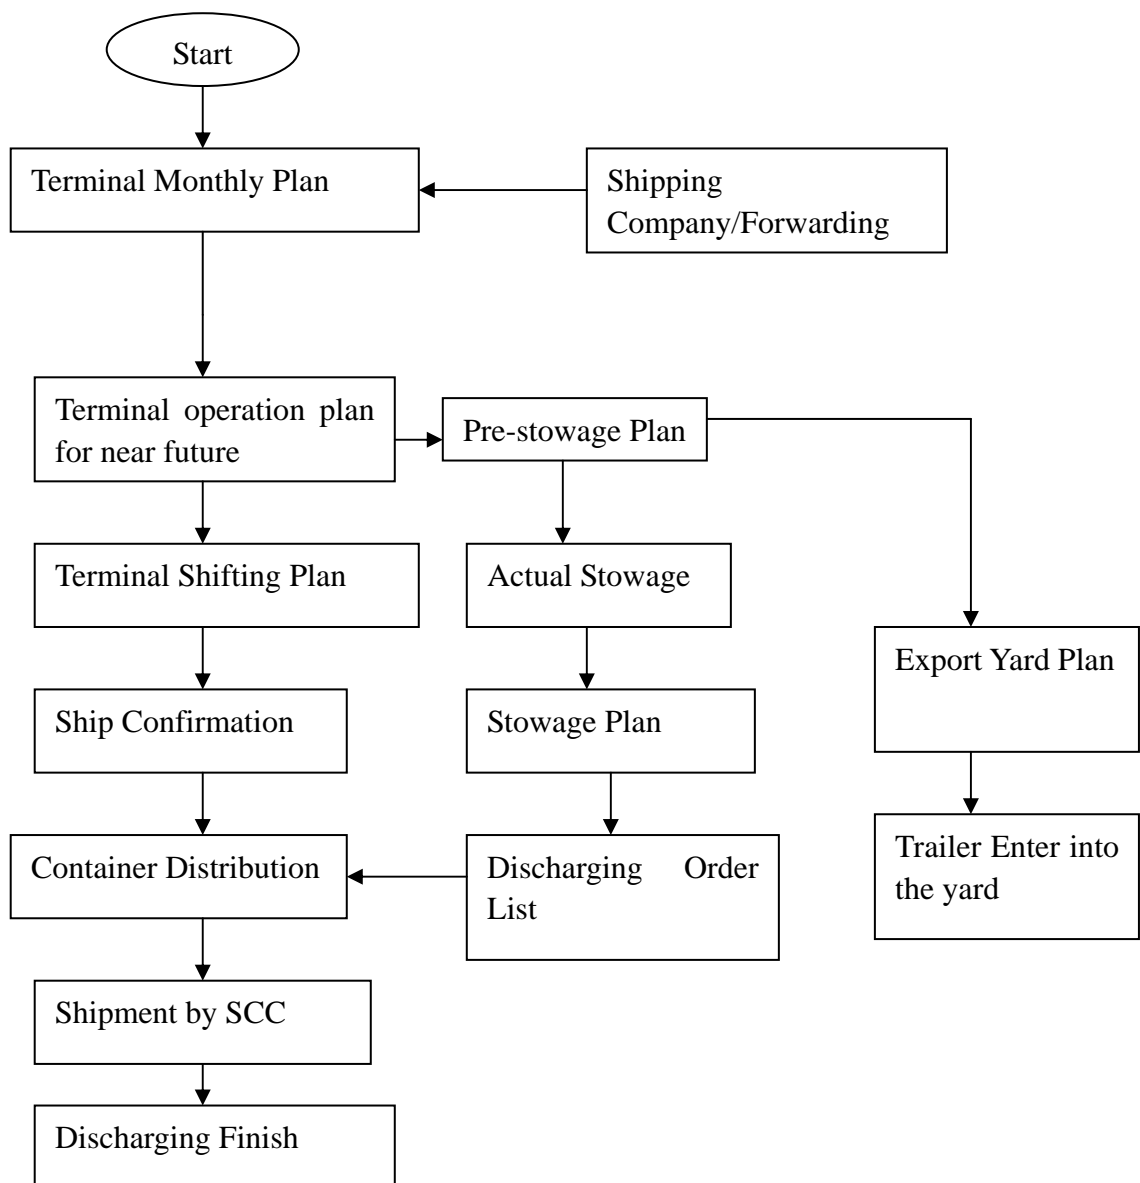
Start

Terminal Monthly Plan

Shipping Company/Forwarding

Terminal operation plan for near future

Pre-stowage Plan

Terminal Shifting Plan

Actual Stowage

Export Yard Plan

Ship Confirmation

Stowage Plan

Trailer Enter into the yard

Container Distribution

Discharging Order List

Shipment by SCC

Discharging Finish